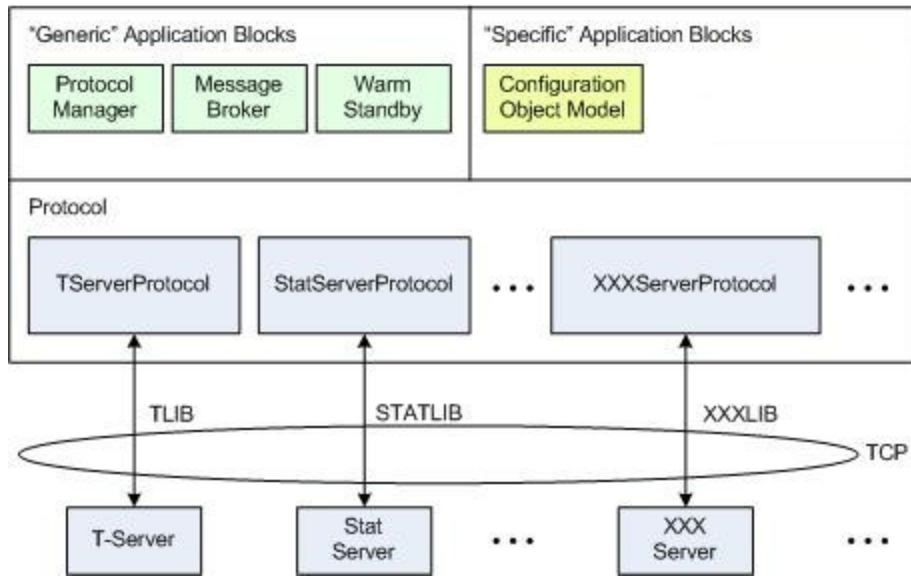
"Generic" Application Blocks

Protocol Manager

Message Broker

Warm Standby

"Specific" Application Blocks

Configuration Object Model

Protocol

TServerProtocol

StatServerProtocol

...

XXXServerProtocol

...

TLIB

STATLIB

XXXLIB

TCP

T-Server

Stat Server

...

XXX Server

...